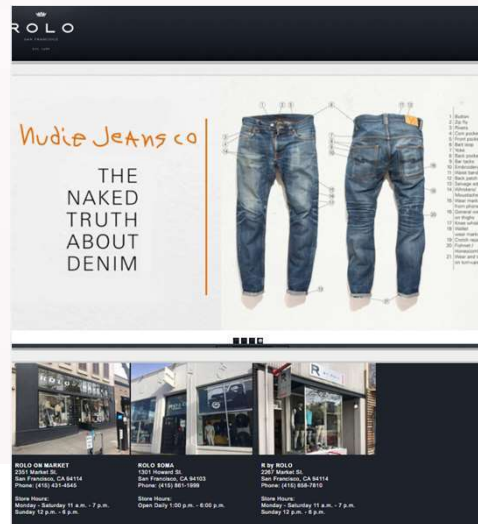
ROLO
SAN FRANCISCO
EST. 1989

Nudie Jeans co

THE NAKED TRUTH ABOUT DENIM

1 Button
2 Zip fly
3 Rivets
4 Coin pocket
5 Front pocket
6 Belt loop
7 Yoke
8 Back pocket
9 Bar tacks
10 Embroidery
11 Waist band
12 Back patch
13 Selvage edge
14 Whiskers
15 Moustache
16 Wear marks from phone
17 General wear on thighs
18 Knee whiskers
19 Wallet wear marks
20 Crotch repair
21 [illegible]

ROLO ON MARKET
2351 Market St.
San Francisco, CA 94114
Phone: (415) 431-4545

Store Hours:
Monday - Saturday 11 a.m. - 7 p.m.
Sunday 12 p.m. - 6 p.m.

ROLO SOMA
1301 Howard St.
San Francisco, CA 94103
Phone: (415) 861-1999

Store Hours:
Open Daily 1:00 p.m. - 6:00 p.m.

R by ROLO
2267 Market St.
San Francisco, CA 94114
Phone: (415) 668-7810

Store Hours:
Monday - Saturday 11 a.m. - 7 p.m.
Sunday 12 p.m. - 6 p.m.